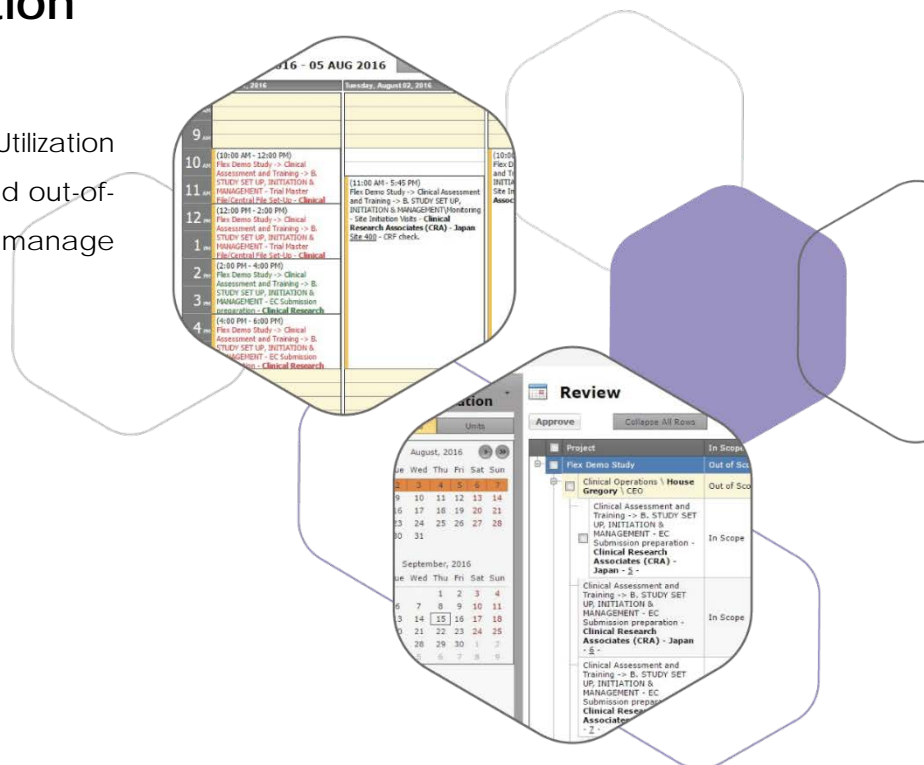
tion

Utilization
d out-of-
manage

016 - 05 AUG 2016

, 2016

Tuesday, August 02, 2016

9

10 (10:00 AM - 12:00 PM) Flex Demo Study -> Clinical Assessment and Training -> B. STUDY SET UP, INITIATION & MANAGEMENT - Trial Master File/Central File Set-Up - Clinical

11

12 (12:00 PM - 2:00 PM) Flex Demo Study -> Clinical Assessment and Training -> B. STUDY SET UP, INITIATION & MANAGEMENT - Trial Master File/Central File Set-Up - Clinical

1

2 (2:00 PM - 4:00 PM) Flex Demo Study -> Clinical Assessment and Training -> B. STUDY SET UP, INITIATION & MANAGEMENT - EC Submission preparation - Clinical Research

3

4 (4:00 PM - 6:00 PM) Flex Demo Study -> Clinical Assessment and Training -> B. STUDY SET UP, INITIATION & MANAGEMENT - EC Submission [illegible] - Clinical Research

(11:00 AM - 5:45 PM) Flex Demo Study -> Clinical Assessment and Training -> B. STUDY SET UP, INITIATION & MANAGEMENT\Monitoring - Site Initiation Visits - Clinical Research Associates (CRA) - Japan Site 400 - CRF check.

(10:00 Flex D and Tr INITIA Site In Assoc

ation

Units

August, 2016

ue Wed Thu Fri Sat Sun
2 3 4 5 6 7
9 10 11 12 13 14
16 17 18 19 20 21
23 24 25 26 27 28
30 31

September, 2016

ue Wed Thu Fri Sat Sun
1 2 3 4
6 7 8 9 10 11
13 14 15 16 17 18
20 21 22 23 24 25
27 28 29 30 1 2
5 6 7 8 9

Review

Approve

Collapse All Rows

| Project | In Scope |
|---|---|
| Flex Demo Study | Out of Sc |
| Clinical Operations \ House Gregory \ CEO | Out of Sco |
| Clinical Assessment and Training -> B. STUDY SET UP, INITIATION & MANAGEMENT - EC Submission preparation - Clinical Research Associates (CRA) - Japan - 5 - | In Scope |
| Clinical Assessment and Training -> B. STUDY SET UP, INITIATION & MANAGEMENT - EC Submission preparation - Clinical Research Associates (CRA) - Japan - 6 - | In Scope |
| Clinical Assessment and Training -> B. STUDY SET UP, INITIATION & MANAGEMENT - EC Submission prepar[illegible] Clinical Resea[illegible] Associate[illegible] - 7 - | |